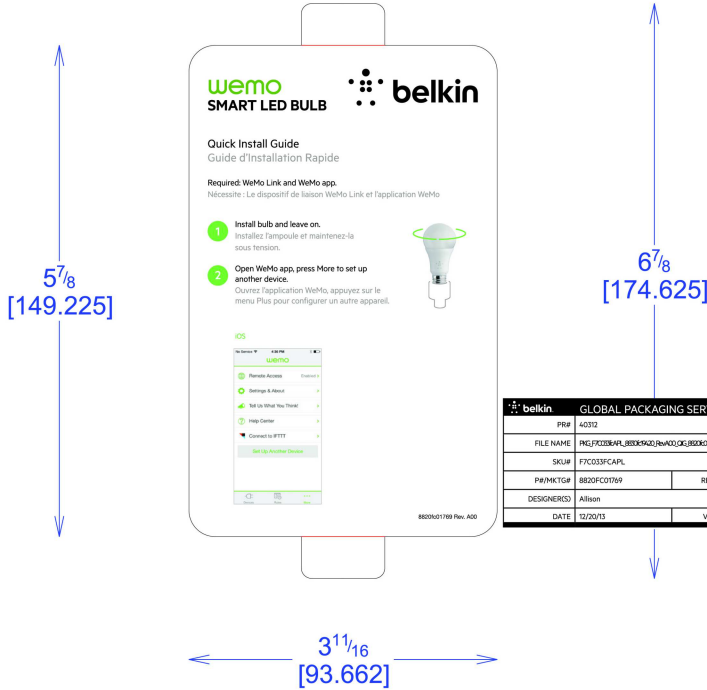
$5^{7}/_{8}$
[149.225]

wemo
SMART LED BULB

belkin

Quick Install Guide
Guide d'Installation Rapide

Required: WeMo Link and WeMo app.
Nécessite : Le dispositif de liaison WeMo Link et l'application WeMo

1 Install bulb and leave on.
Installez l'ampoule et maintenez-la sous tension.

2 Open WeMo app, press More to set up another device.
Ouvrez l'application WeMo, appuyez sur le menu Plus pour configurer un autre appareil.

iOS

No Service 4:38 PM
wemo
Remote Access Enabled
Settings & About
Tell Us What You Think!
Help Center
Connect to IFTTT
Set Up Another Device
Devices Rules More

8820fc01769 Rev. A00

$6^{7}/_{8}$
[174.625]

| belkin | GLOBAL PACKAGING SER |
|---|---|
| PR# | 40312 |
| FILE NAME | PKG_F7C033FCAPL_8820fc01769_RevA00_QIG_8820fc0 |
| SKU# | F7C033FCAPL |
| P#/MKTG# | 8820FC01769 |
| DESIGNER(S) | Allison |
| DATE | 12/20/13 |

$3^{11}/_{16}$
[93.662]